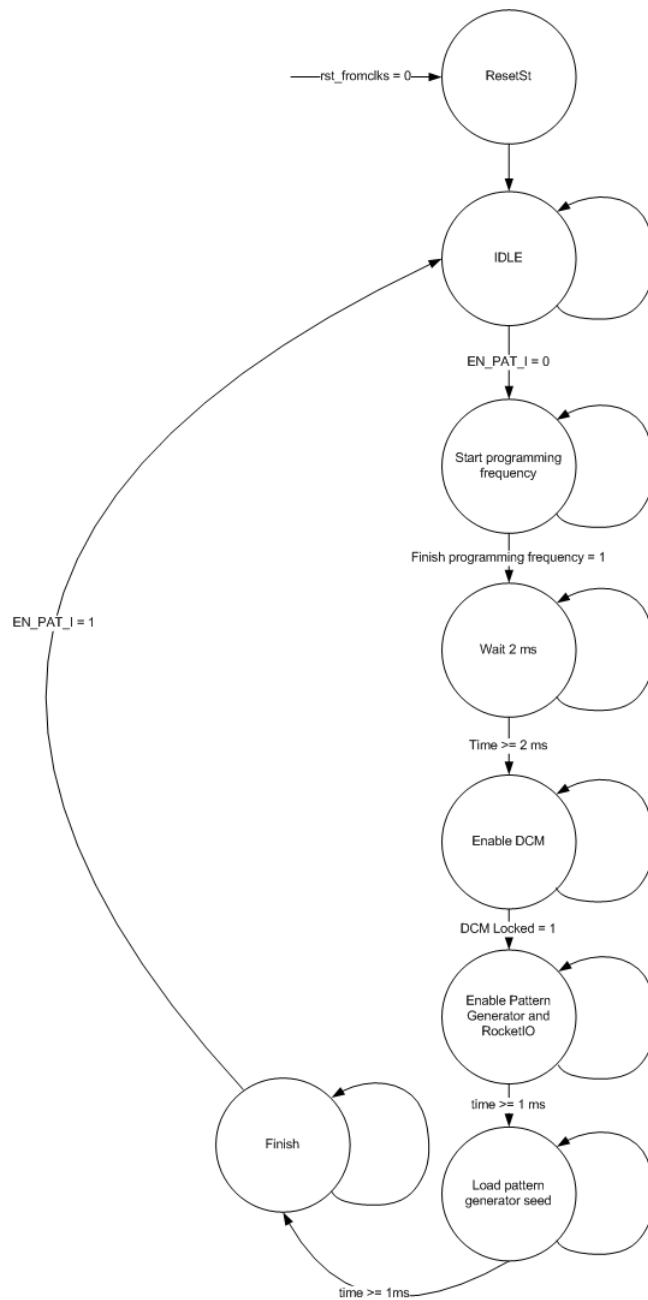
rst_fromclks = 0

ResetSt

IDLE

EN_PAT_I = 0

Start programming frequency

Finish programming frequency = 1

Wait 2 ms

Time >= 2 ms

Enable DCM

DCM Locked = 1

Enable Pattern Generator and RocketIO

time >= 1 ms

Load pattern generator seed

time >= 1ms

Finish

EN_PAT_I = 1